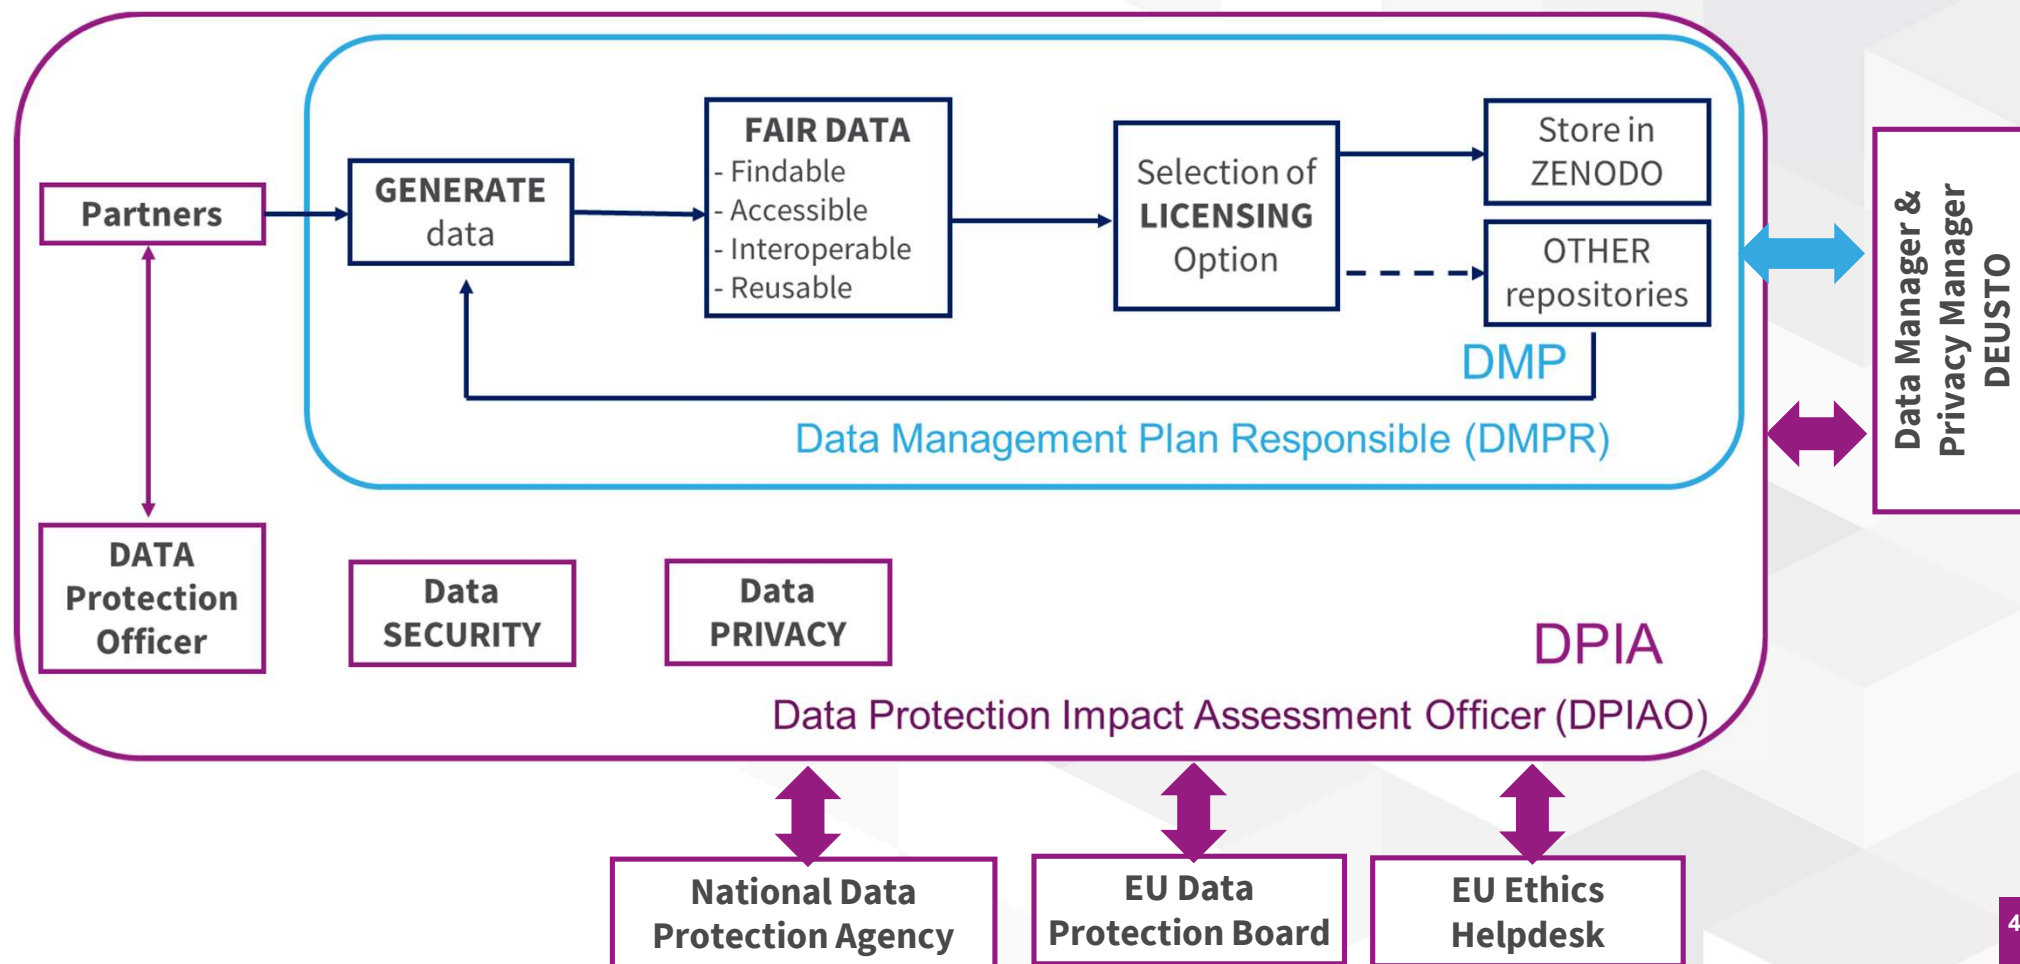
Partners

GENERATE data

FAIR DATA
- Findable
- Accessible
- Interoperable
- Reusable

Selection of LICENSING Option

Store in ZENODO

OTHER repositories

DMP

Data Management Plan Responsible (DMPR)

Data Manager & Privacy Manager DEUSTO

DATA Protection Officer

Data SECURITY

Data PRIVACY

DPIA

Data Protection Impact Assessment Officer (DPIAO)

National Data Protection Agency

EU Data Protection Board

EU Ethics Helpdesk

4